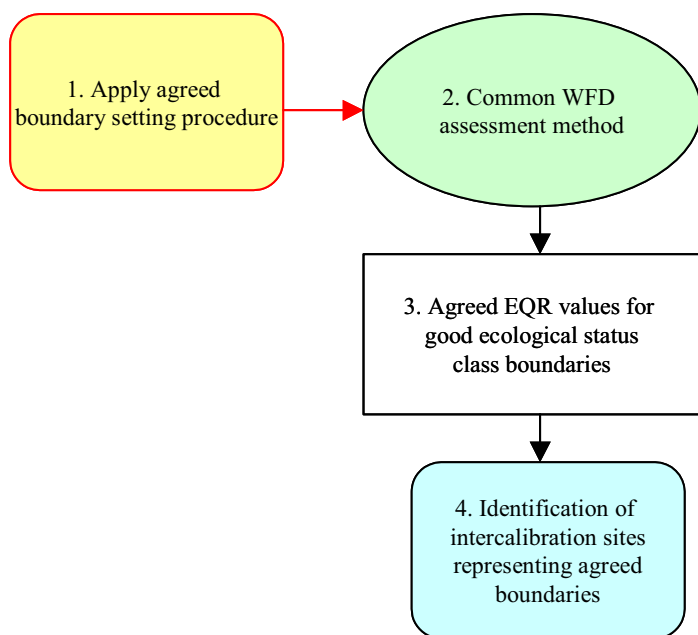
1. Apply agreed boundary setting procedure

2. Common WFD assessment method

3. Agreed EQR values for good ecological status class boundaries

4. Identification of intercalibration sites representing agreed boundaries